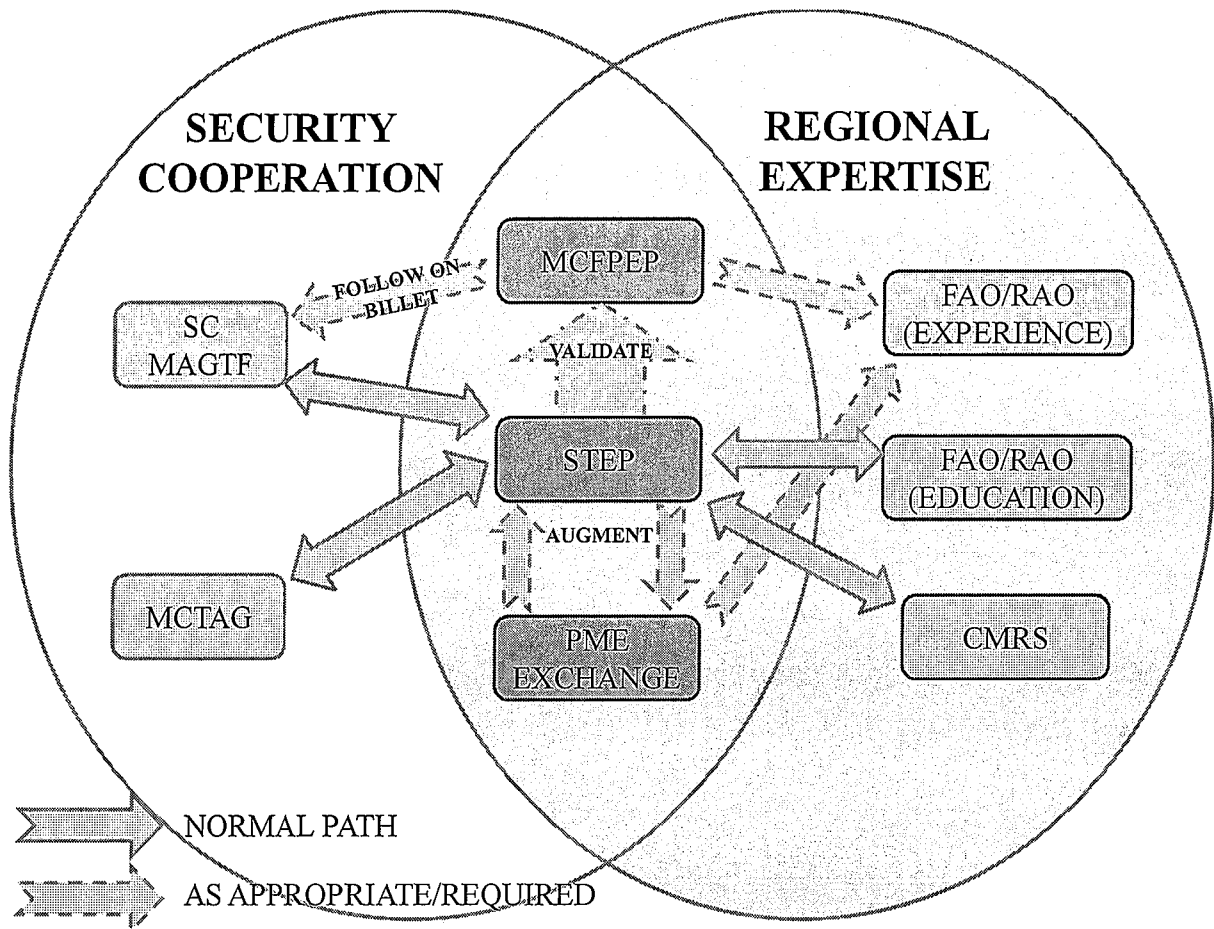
SECURITY COOPERATION

REGIONAL EXPERTISE

MCFPEP

FOLLOW ON BILLET

SC MAGTF

FAO/RAO (EXPERIENCE)

VALIDATE

STEP

FAO/RAO (EDUCATION)

AUGMENT

MCTAG

CMRS

PME EXCHANGE

NORMAL PATH

AS APPROPRIATE/REQUIRED